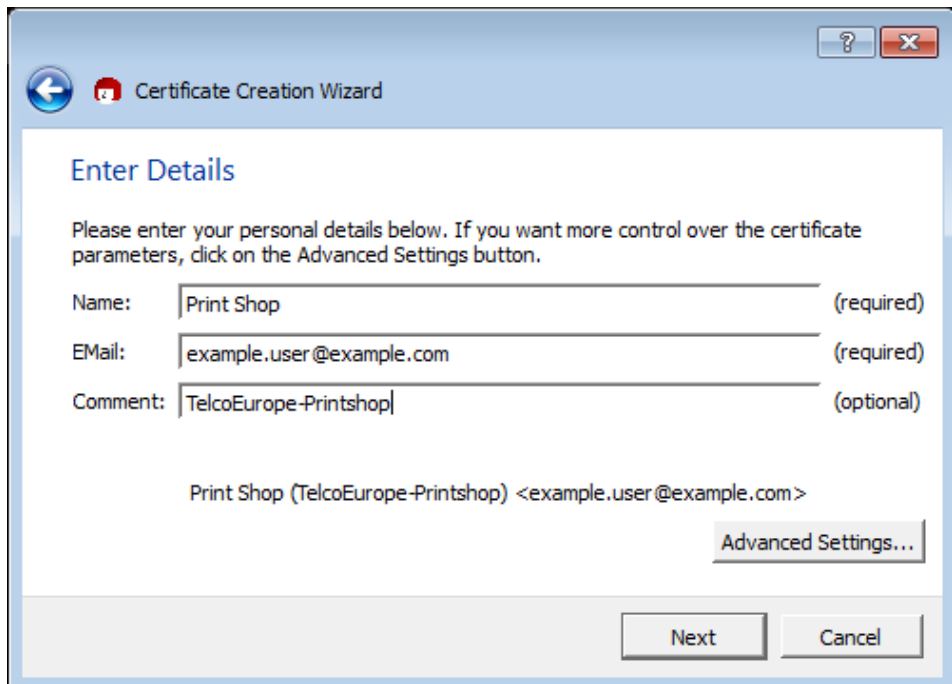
?

Certificate Creation Wizard

Enter Details

Please enter your personal details below. If you want more control over the certificate parameters, click on the Advanced Settings button.

Name: Print Shop (required)

EMail: example.user@example.com (required)

Comment: TelcoEurope-Printshop (optional)

Print Shop (TelcoEurope-Printshop) <example.user@example.com>

Advanced Settings...

Next

Cancel